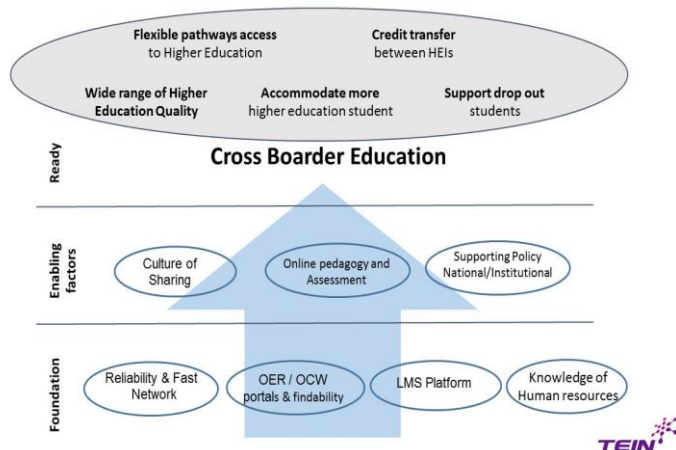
**Flexible pathways access** to Higher Education

**Credit transfer** between HEIs

**Wide range of Higher Education Quality**

**Accommodate more** higher education student

**Support drop out** students

Ready

**Cross Boarder Education**

Enabling factors

Culture of Sharing

Online pedagogy and Assessment

Supporting Policy National/Institutional

Foundation

Reliability & Fast Network

OER / OCW portals & findability

LMS Platform

Knowledge of Human resources

TEIN